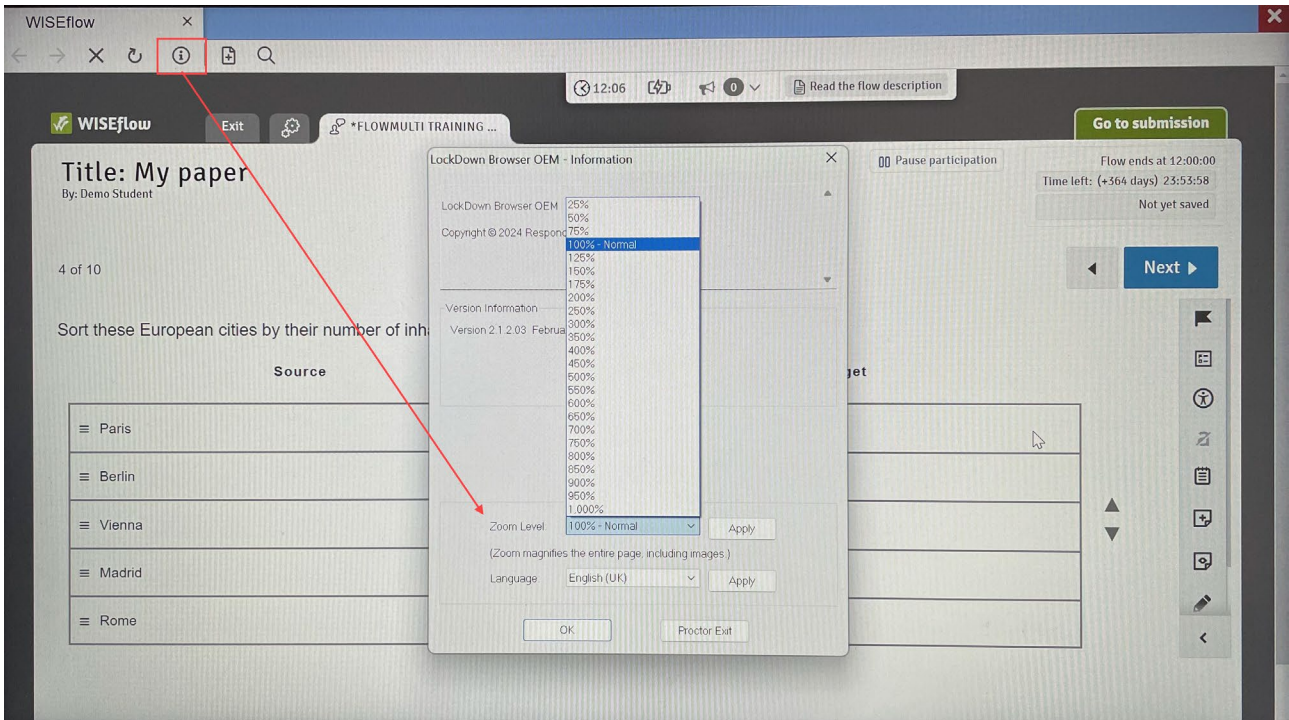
WISEflow ×

12:06 0 Read the flow description

WISEflow Exit *FLOWMULTI TRAINING ...

Go to submission

Title: My paper
By: Demo Student

Pause participation

Flow ends at 12:00:00
Time left: (+364 days) 23:53:58
Not yet saved

4 of 10

Next

Sort these European cities by their number of inha

Source

get

≡ Paris
≡ Berlin
≡ Vienna
≡ Madrid
≡ Rome

LockDown Browser OEM - Information ×

LockDown Browser OEM

Copyright © 2024 Respond

Version Information

Version 2.1.2.03 Februa

25%
50%
75%
100% - Normal
125%
150%
175%
200%
250%
300%
350%
400%
450%
500%
550%
600%
650%
700%
750%
800%
850%
900%
950%
1,000%

Zoom Level 100% - Normal Apply

(Zoom magnifies the entire page, including images.)

Language English (UK) Apply

OK Proctor Exit